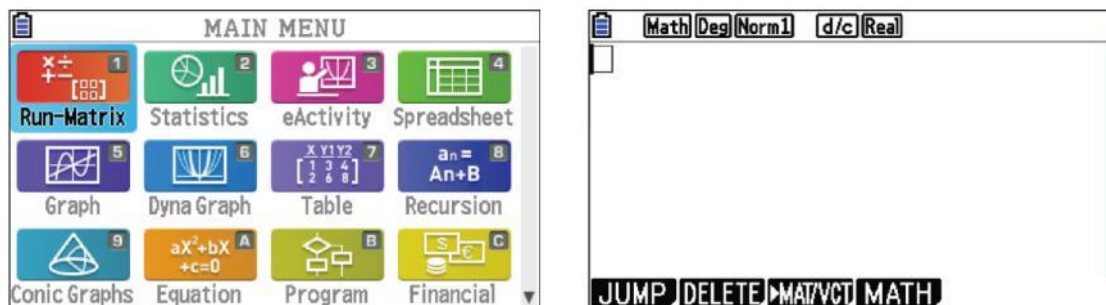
MAIN MENU

1 Run-Matrix
2 Statistics
3 eActivity
4 Spreadsheet
5 Graph
6 Dyna Graph
X Y1 Y2
1 3 4
2 6 8
7 Table
$a_n=$ An+B 8 Recursion
9 Conic Graphs
$aX^2+bX+c=0$ A Equation
B Program
C Financial

Math Deg Norm1 d/c Real

JUMP DELETE ▶MAT/VCT MATH